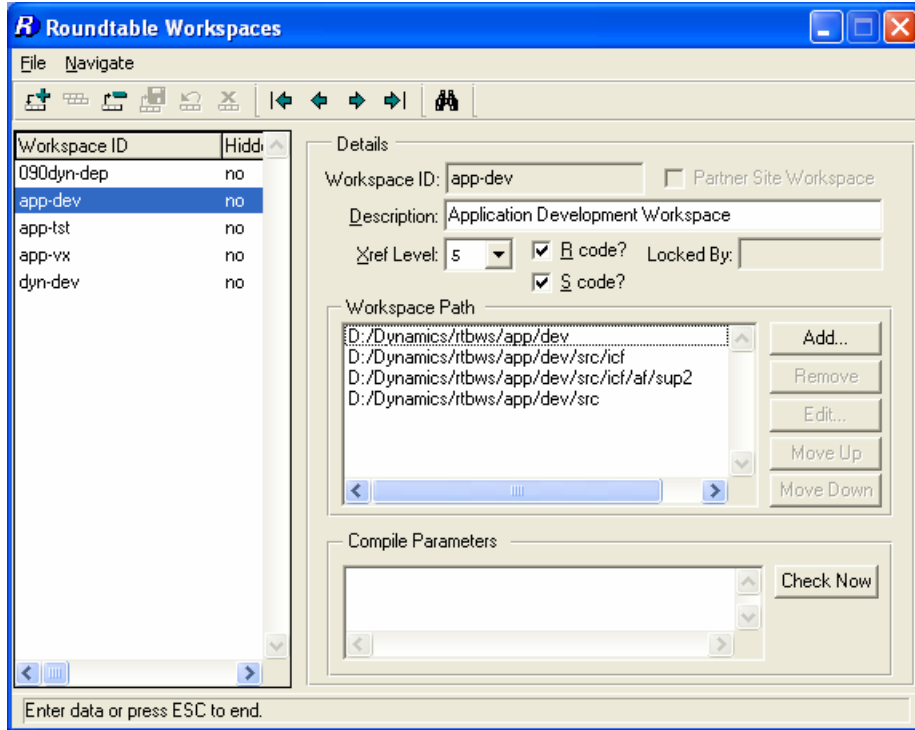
R Roundtable Workspaces

File Navigate

| Workspace ID | Hidd |
|---|---|
| 090dyn-dep | no |
| app-dev | no |
| app-tst | no |
| app-vx | no |
| dyn-dev | no |

Details

Workspace ID: app-dev

Partner Site Workspace

Description: Application Development Workspace

Xref Level: 5

R code?

S code?

Locked By:

Workspace Path

D:/Dynamics/rtbws/app/dev
D:/Dynamics/rtbws/app/dev/src/icf
D:/Dynamics/rtbws/app/dev/src/icf/af/sup2
D:/Dynamics/rtbws/app/dev/src

Add...

Remove

Edit...

Move Up

Move Down

Compile Parameters

Check Now

Enter data or press ESC to end.